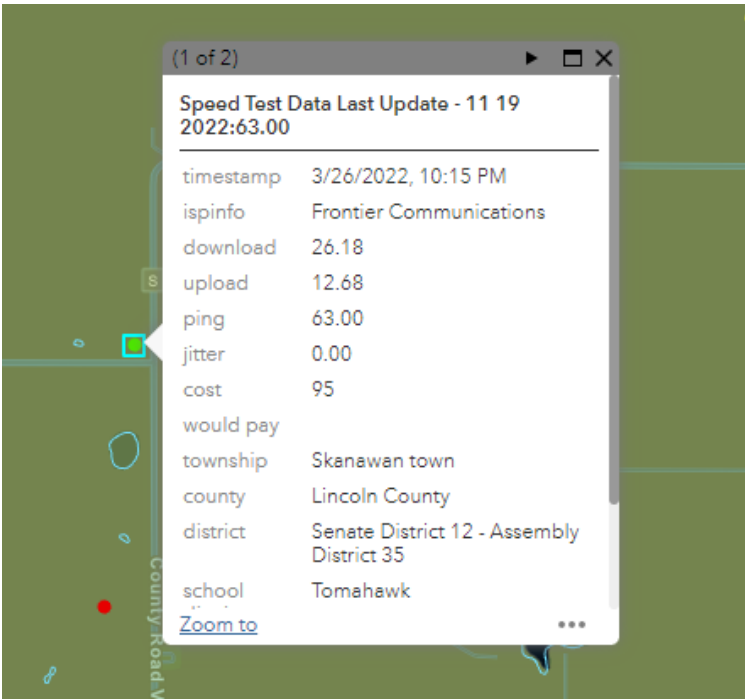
(1 of 2)

Speed Test Data Last Update - 11 19 2022:63.00

| | |
|---|---|
| timestamp | 3/26/2022, 10:15 PM |
| ispinfo | Frontier Communications |
| download | 26.18 |
| upload | 12.68 |
| ping | 63.00 |
| jitter | 0.00 |
| cost | 95 |
| would pay | |
| township | Skanawan town |
| county | Lincoln County |
| district | Senate District 12 - Assembly District 35 |
| school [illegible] | Tomahawk |

Zoom to

County Road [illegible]

S